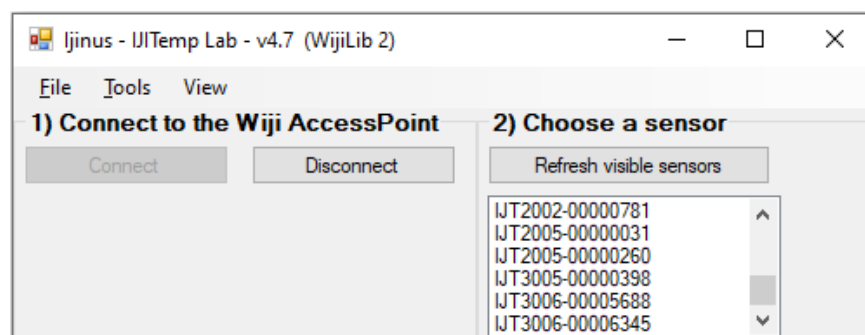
Ijinus - IJITemp Lab - v4.7 (WijiLib 2)

File Tools View

1) Connect to the Wiji AccessPoint

Connect

Disconnect

2) Choose a sensor

Refresh visible sensors

IJT2002-00000781
IJT2005-00000031
IJT2005-00000260
IJT3005-00000398
IJT3006-00005688
IJT3006-00006345